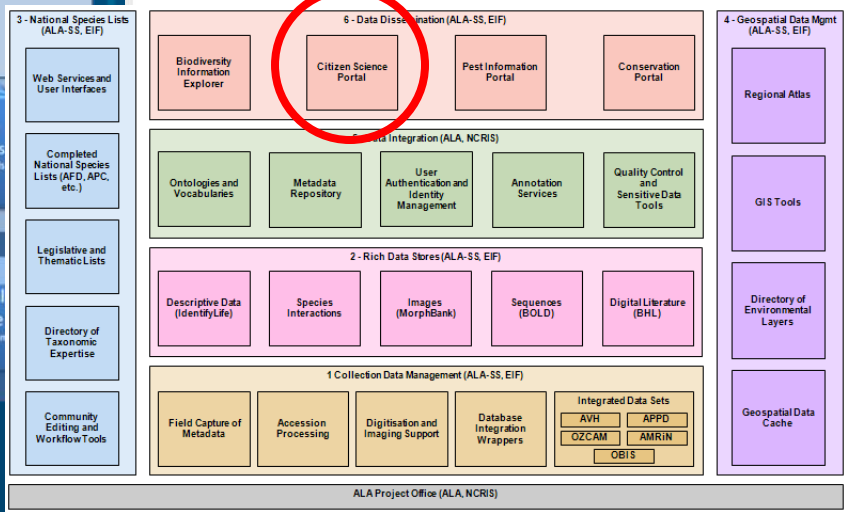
3 - National Species Lists (ALA-SS, EIF)

Web Services and User Interfaces

Completed National Species Lists (AFD, APC, etc.)

Legislative and Thematic Lists

Directory of Taxonomic Expertise

Community Editing and Workflow Tools

6 - Data Dissemination (ALA-SS, EIF)

Biodiversity Information Explorer

Citizen Science Portal

Pest Information Portal

Conservation Portal

5 - Data Integration (ALA, NCRIS)

Ontologies and Vocabularies

Metadata Repository

User Authentication and Identity Management

Annotation Services

Quality Control and Sensitive Data Tools

2 - Rich Data Stores (ALA-SS, EIF)

Descriptive Data (IdentifyLife)

Species Interactions

Images (MorphBank)

Sequences (BOLD)

Digital Literature (BHL)

1 Collection Data Management (ALA-SS, EIF)

Field Capture of Metadata

Accession Processing

Digitisation and Imaging Support

Database Integration Wrappers

Integrated Data Sets

| AVH | APPD |
|---|---|
| OZCAM | AMRiN |
| OBIS | |

4 - Geospatial Data Mgmt (ALA-SS, EIF)

Regional Atlas

GIS Tools

Directory of Environmental Layers

Geospatial Data Cache

ALA Project Office (ALA, NCRIS)